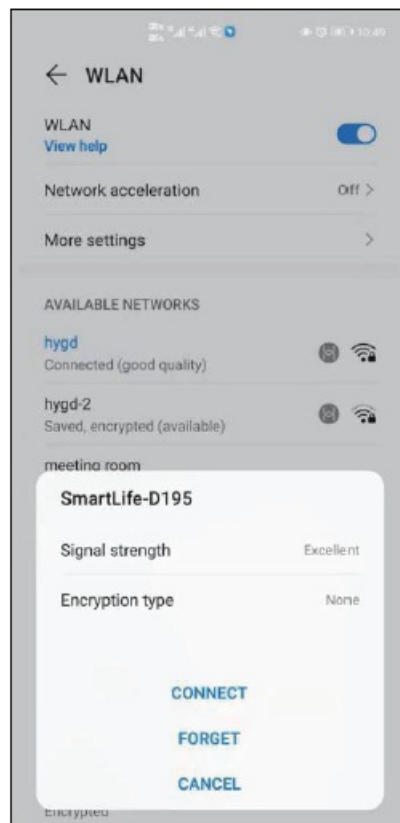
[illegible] 10:49

← WLAN

WLAN
View help

Network acceleration Off >

More settings >

AVAILABLE NETWORKS

hygd
Connected (good quality)

hygd-2
Saved, encrypted (available)

meeting room

SmartLife-D195

Signal strength Excellent

Encryption type None

CONNECT

FORGET

CANCEL

Encrypted